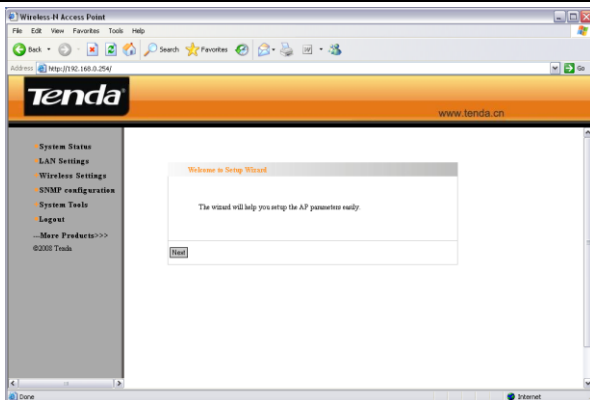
Wireless-N Access Point

File Edit View Favorites Tools Help

Back Search Favorites

Address http://192.168.0.254/ Go

Tenda

www.tenda.cn

System Status
LAN Settings
Wireless Settings
SNMP configuration
System Tools
Logout
—More Products>>>
©2008 Tenda

Welcome to Setup Wizard

The wizard will help you setup the AP parameters easily.

Next

Done Internet